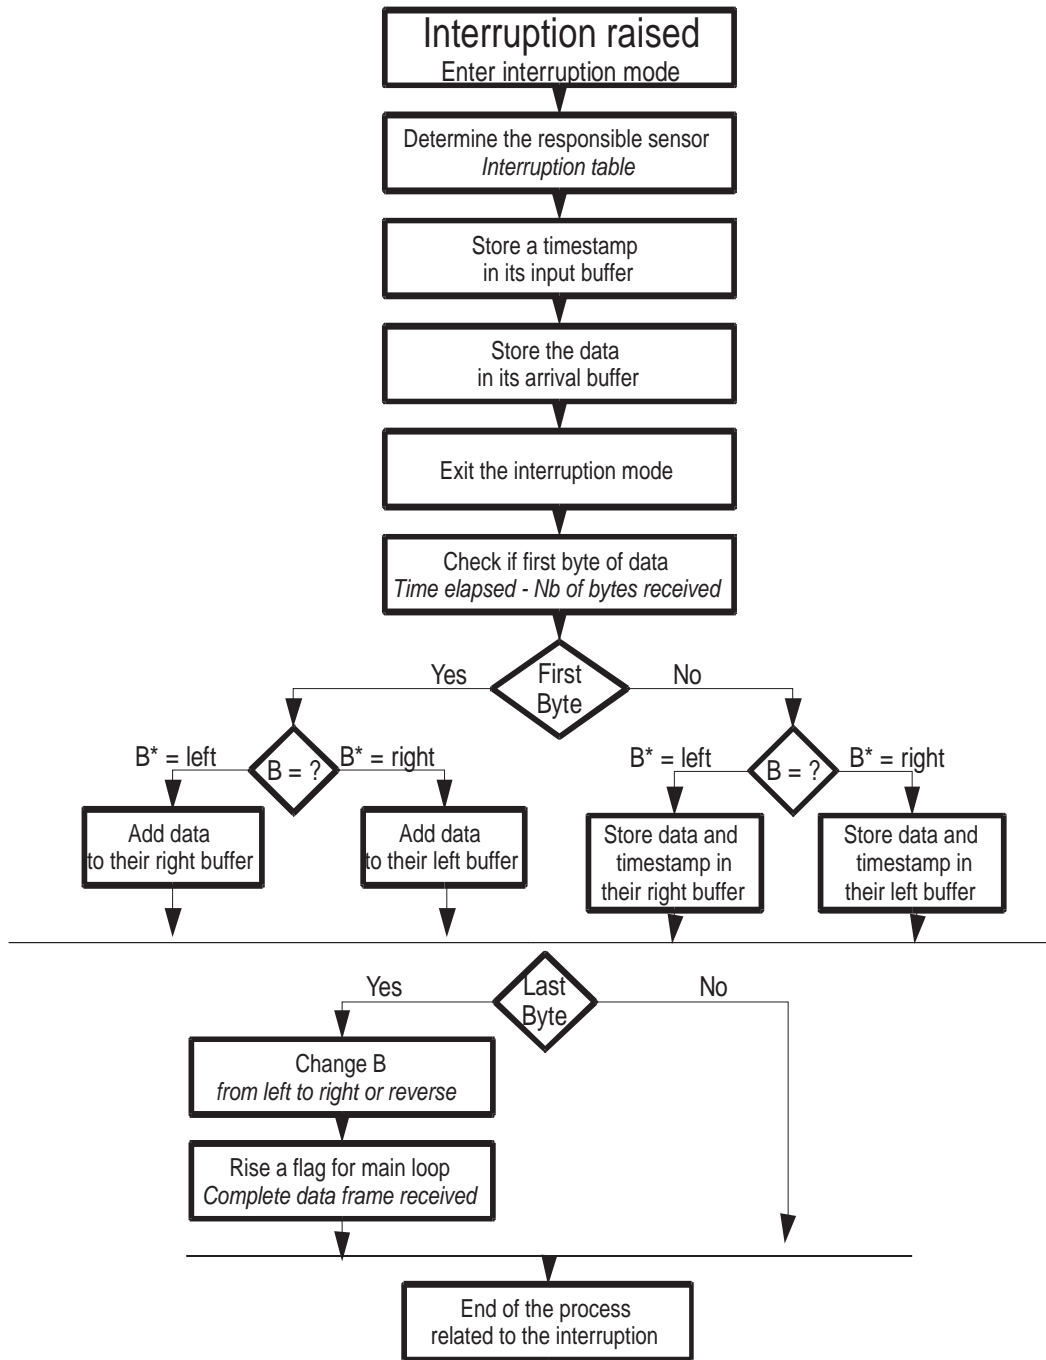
Interruption raised
Enter interruption mode

Determine the responsible sensor
*Interruption table*

Store a timestamp
in its input buffer

Store the data
in its arrival buffer

Exit the interruption mode

Check if first byte of data
*Time elapsed - Nb of bytes received*

Yes
First Byte
No

B* = left
B = ?
B* = right

B* = left
B = ?
B* = right

Add data
to their right buffer

Add data
to their left buffer

Store data and timestamp in their right buffer

Store data and timestamp in their left buffer

Yes
Last Byte
No

Change B
*from left to right or reverse*

Rise a flag for main loop
*Complete data frame received*

End of the process
related to the interruption